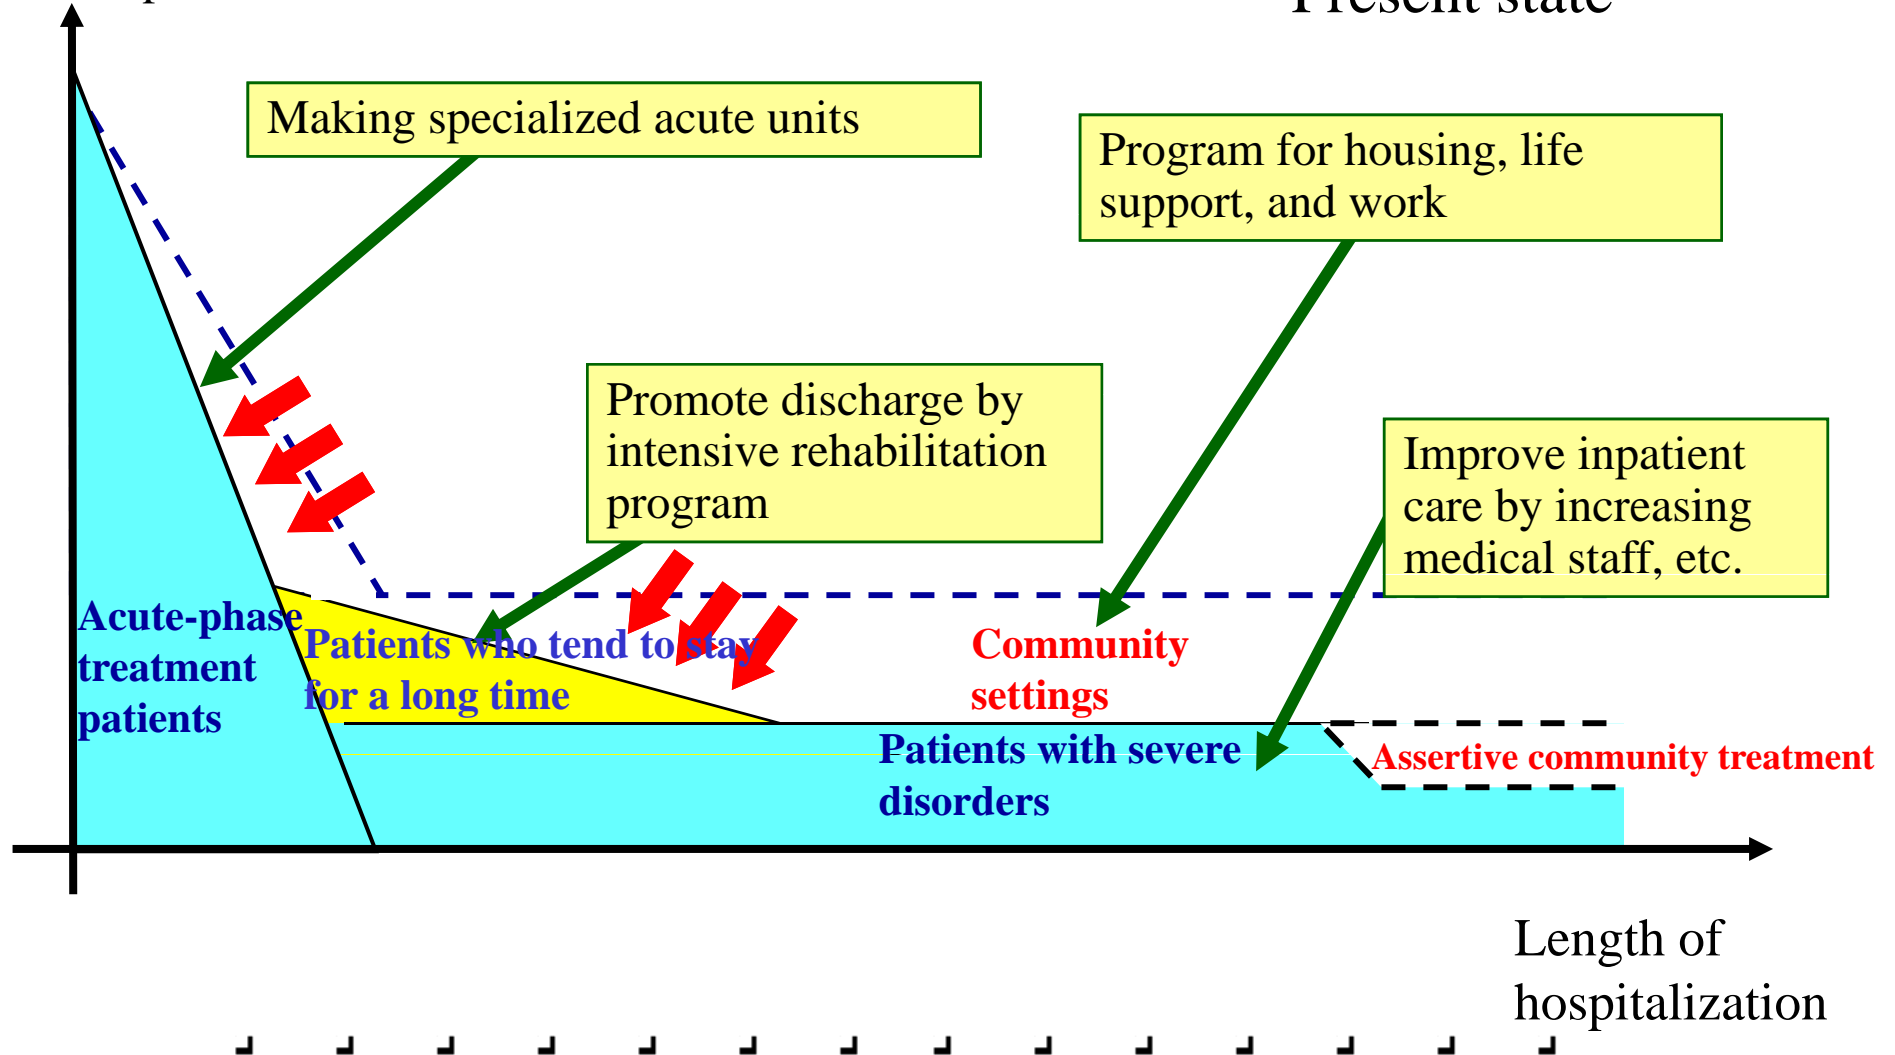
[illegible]

Present state

Making specialized acute units

Program for housing, life support, and work

Promote discharge by intensive rehabilitation program

Improve inpatient care by increasing medical staff, etc.

Acute-phase treatment patients

Patients who tend to stay for a long time

Community settings

Patients with severe disorders

Assertive community treatment

Length of hospitalization